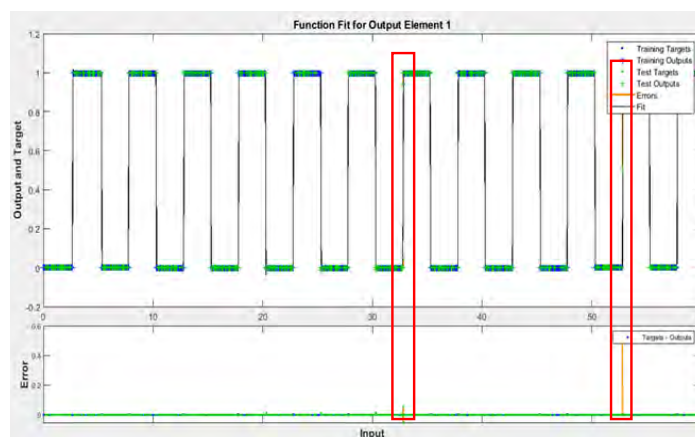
Function Fit for Output Element 1

Output and Target

1.2
1
0.8
0.6
0.4
0.2
0
-0.2

Training Targets
Training Outputs
Test Targets
Test Outputs
Errors
Fit

0
10
20
30
40
50

Error

0.6
0.4
0.2
0

Targets - Outputs

Input